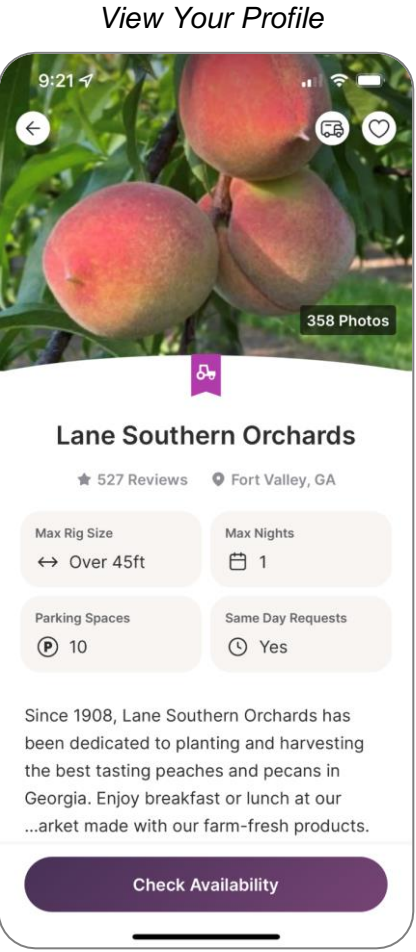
View Your Profile

9:21

358 Photos

Lane Southern Orchards

527 Reviews Fort Valley, GA

Max Rig Size
↔ Over 45ft

Max Nights
1

Parking Spaces
10

Same Day Requests
Yes

Since 1908, Lane Southern Orchards has been dedicated to planting and harvesting the best tasting peaches and pecans in Georgia. Enjoy breakfast or lunch at our ...arket made with our farm-fresh products.

Check Availability